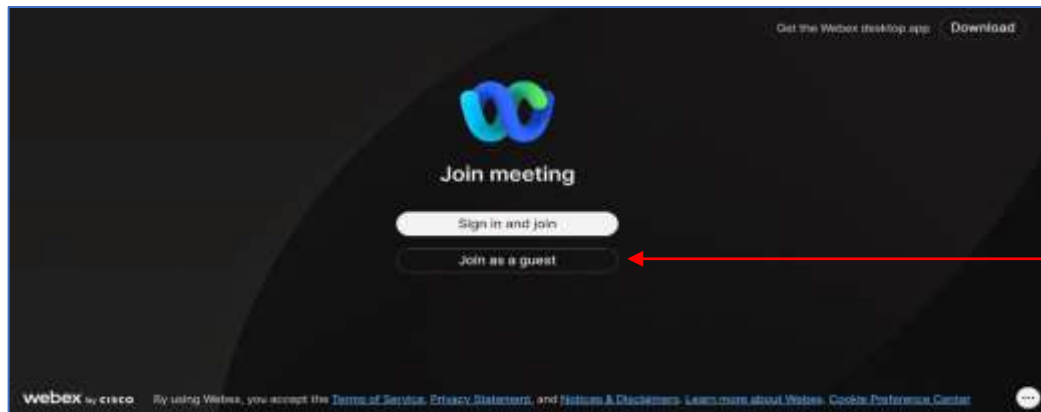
Get the Webex desktop app Download

Join meeting

Sign in and join

Join as a guest

webex by cisco By using Webex, you accept the Terms of Service, Privacy Statement, and Notices & Disclaimers. Learn more about Webex. Cookie Preference Center